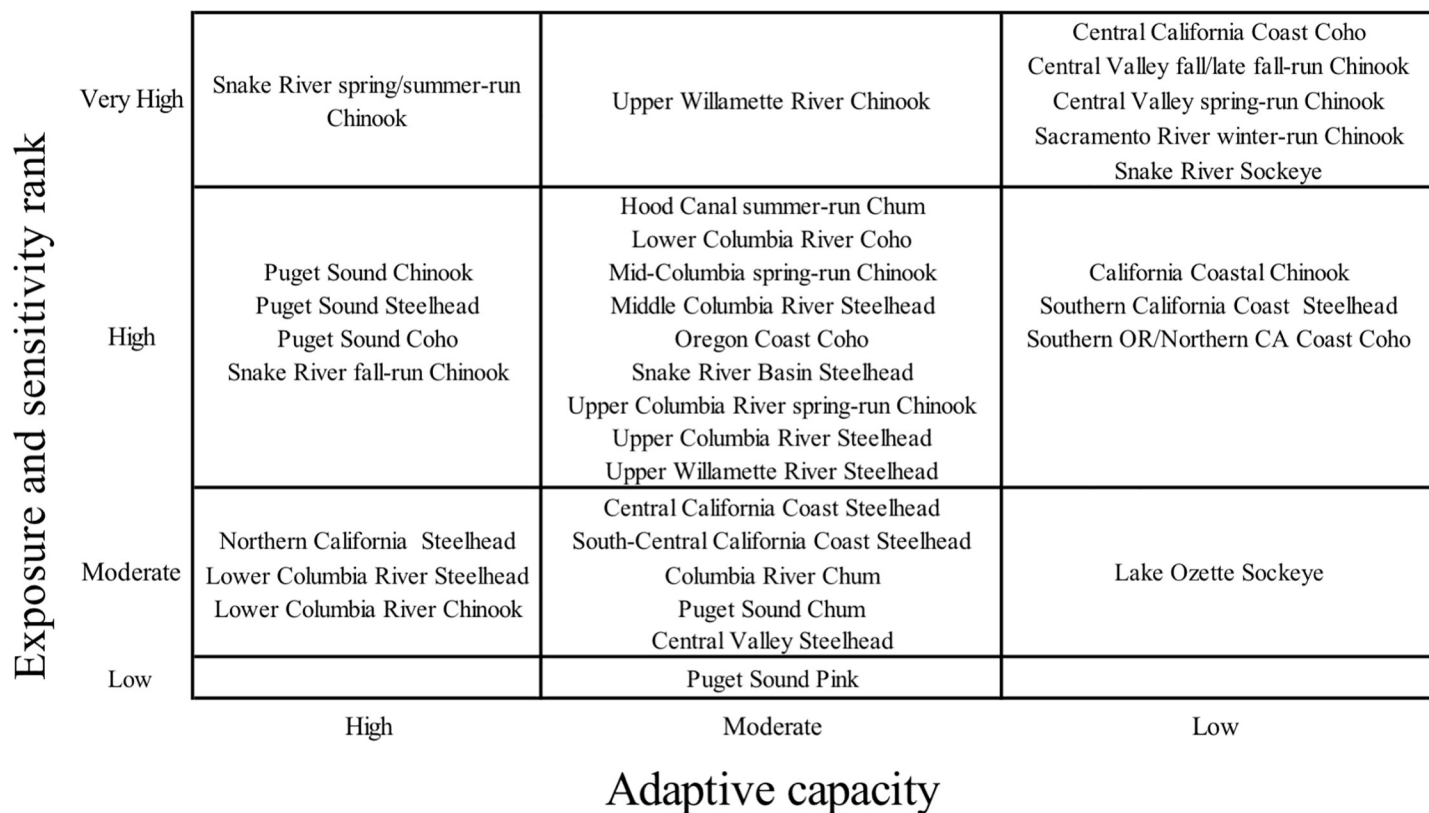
Exposure and sensitivity rank

| | | | |
|---|---|---|---|
| Very High | Snake River spring/summer-run Chinook | Upper Willamette River Chinook | Central California Coast Coho<br>Central Valley fall/late fall-run Chinook<br>Central Valley spring-run Chinook<br>Sacramento River winter-run Chinook<br>Snake River Sockeye |
| High | Puget Sound Chinook<br>Puget Sound Steelhead<br>Puget Sound Coho<br>Snake River fall-run Chinook | Hood Canal summer-run Chum<br>Lower Columbia River Coho<br>Mid-Columbia spring-run Chinook<br>Middle Columbia River Steelhead<br>Oregon Coast Coho<br>Snake River Basin Steelhead<br>Upper Columbia River spring-run Chinook<br>Upper Columbia River Steelhead<br>Upper Willamette River Steelhead | California Coastal Chinook<br>Southern California Coast Steelhead<br>Southern OR/Northern CA Coast Coho |
| Moderate | Northern California Steelhead<br>Lower Columbia River Steelhead<br>Lower Columbia River Chinook | Central California Coast Steelhead<br>South-Central California Coast Steelhead<br>Columbia River Chum<br>Puget Sound Chum<br>Central Valley Steelhead | Lake Ozette Sockeye |
| Low | | Puget Sound Pink | |
| | High | Moderate | Low |

Adaptive capacity